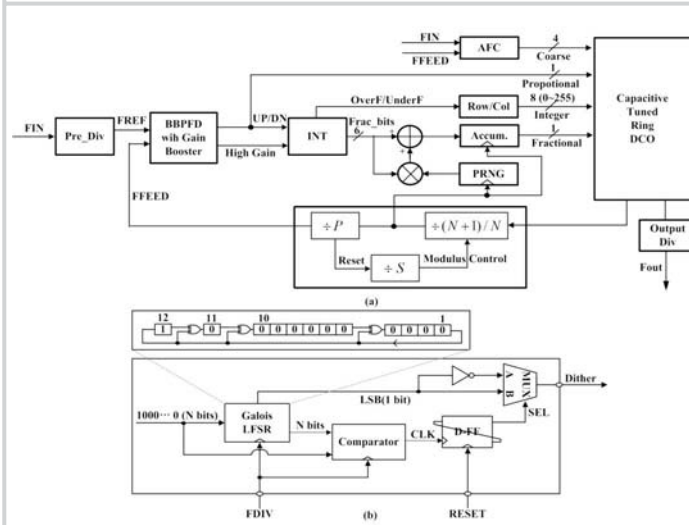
FIN
FFEED
AFC
4
Coarse
1
Propotional
8 (0~255)
Integer
1
Fractional
Capacitive Tuned Ring DCO
FIN
Pre_Div
FREF
BBPFD wih Gain Booster
UP/DN
High Gain
INT
OverF/UnderF
Row/Col
Frac_bits
6
Accum.
PRNG
FFEED
$\div P$
$\div (N+1)/N$
Reset
$\div S$
Modulus Control
Output Div
Fout
(a)
12
1
11
0
10
0 0 0 0 0 0 0
1
0 0 0 0 0
1000··· 0 (N bits)
Galois LFSR
N bits
LSB(1 bit)
A
B
MUX
Dither
SEL
Comparator
CLK
D-FF
FDIV
RESET
(b)